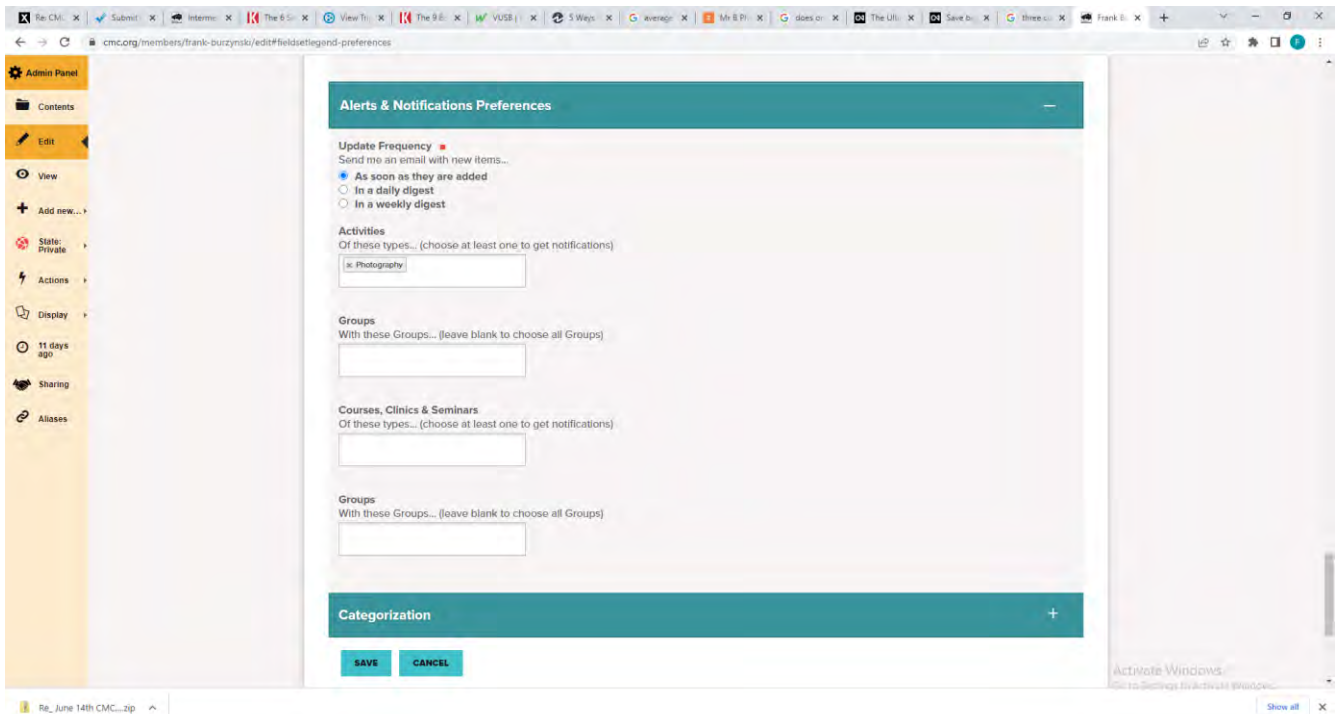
Re: CMC | Submit | Interne | The 6 S | View Th | The 9 E | VUSB | 5 Ways | average | Mr & Pl | does or | The Ulti | Save b | three c | Frank B

cmc.org/members/frank-burzynski/edit#fieldsetlegend-preferences

Admin Panel
Contents
Edit
View
Add new...
State: Private
Actions
Display
11 days ago
Sharing
Aliases

Alerts & Notifications Preferences

Update Frequency
Send me an email with new items...
As soon as they are added
In a daily digest
In a weekly digest

Activities
Of these types... (choose at least one to get notifications)
× Photography

Groups
With these Groups... (leave blank to choose all Groups)

Courses, Clinics & Seminars
Of these types... (choose at least one to get notifications)

Groups
With these Groups... (leave blank to choose all Groups)

Categorization

SAVE
CANCEL

Activate Windows
Go to Settings to activate Windows.

Re_ June 14th CMC....zip

Show all